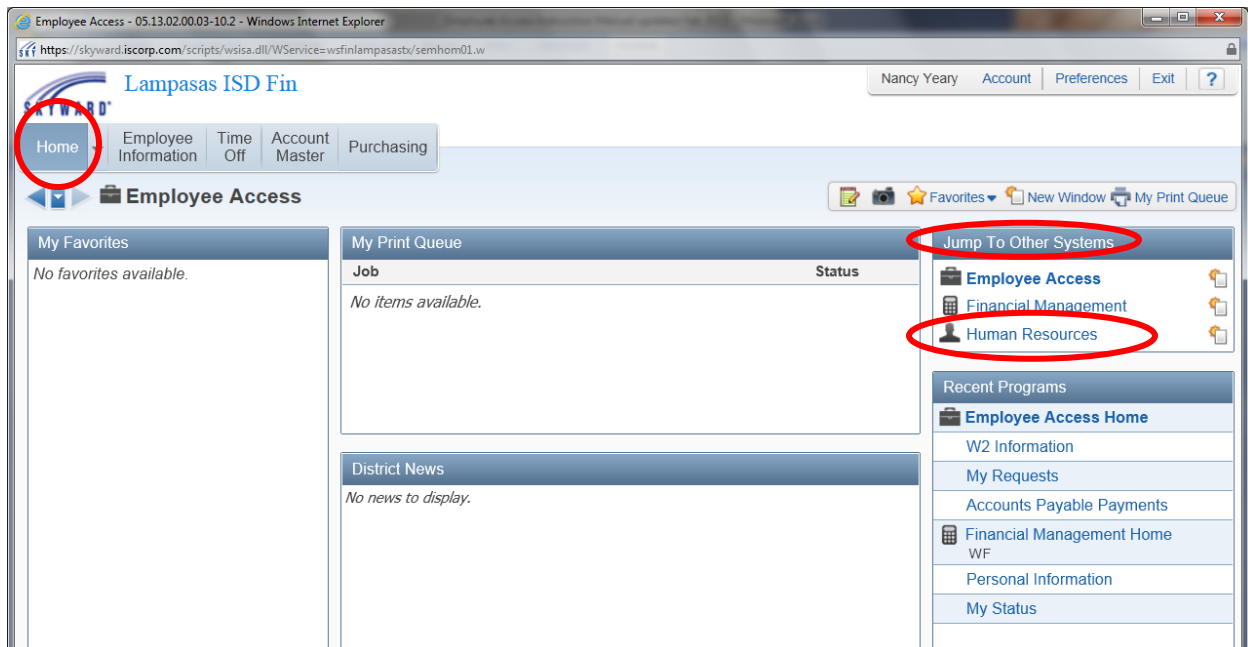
Employee Access - 05.13.02.00.03-10.2 - Windows Internet Explorer

https://skyward.iscorp.com/scripts/wsisa.dll/WService=wsfinlampasastx/semhom01.w

SKYWARD

Lampasas ISD Fin

Nancy Yeary | Account | Preferences | Exit | ?

Home | Employee Information | Time Off | Account Master | Purchasing

Employee Access

Favorites | New Window | My Print Queue

My Favorites

No favorites available.

My Print Queue

| Job | Status |
|---|---|
| No items available. | |

District News

No news to display.

Jump To Other Systems

Employee Access
Financial Management
Human Resources

Recent Programs

Employee Access Home
W2 Information
My Requests
Accounts Payable Payments
Financial Management Home
WF
Personal Information
My Status